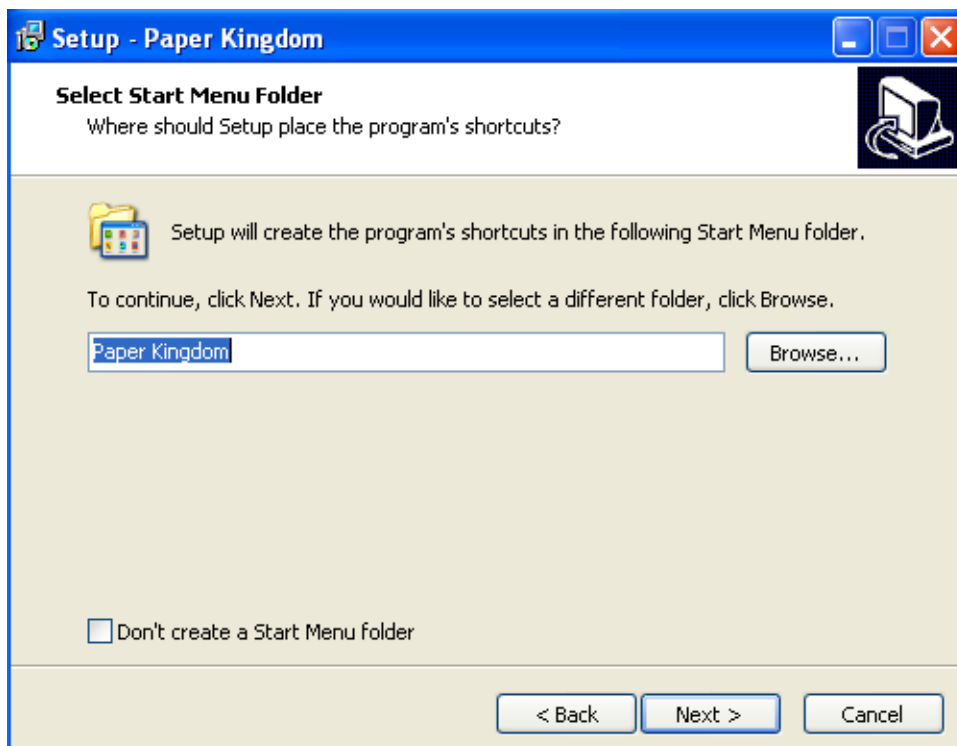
Setup - Paper Kingdom

Select Start Menu Folder
Where should Setup place the program's shortcuts?

Setup will create the program's shortcuts in the following Start Menu folder.

To continue, click Next. If you would like to select a different folder, click Browse.

Paper Kingdom

Browse...

Don't create a Start Menu folder

< Back

Next >

Cancel